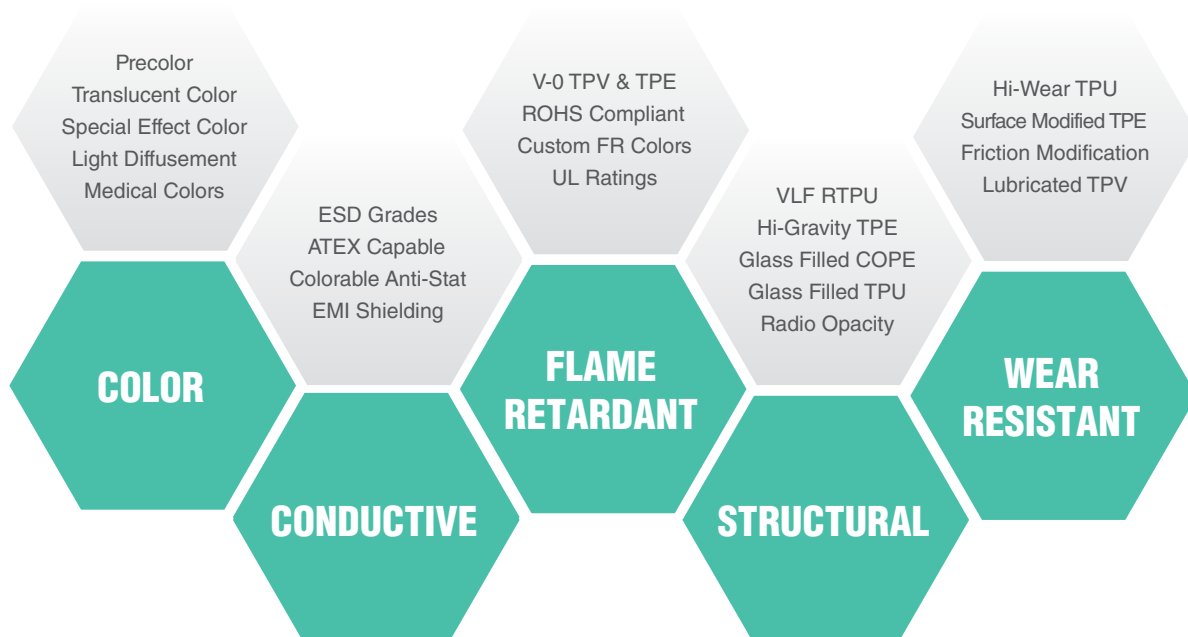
Precolor
Translucent Color
Special Effect Color
Light Diffusement
Medical Colors

COLOR

ESD Grades
ATEX Capable
Colorable Anti-Stat
EMI Shielding

CONDUCTIVE

V-0 TPV & TPE
ROHS Compliant
Custom FR Colors
UL Ratings

FLAME RETARDANT

VLF RTPU
Hi-Gravity TPE
Glass Filled COPE
Glass Filled TPU
Radio Opacity

STRUCTURAL

Hi-Wear TPU
Surface Modified TPE
Friction Modification
Lubricated TPV

WEAR RESISTANT